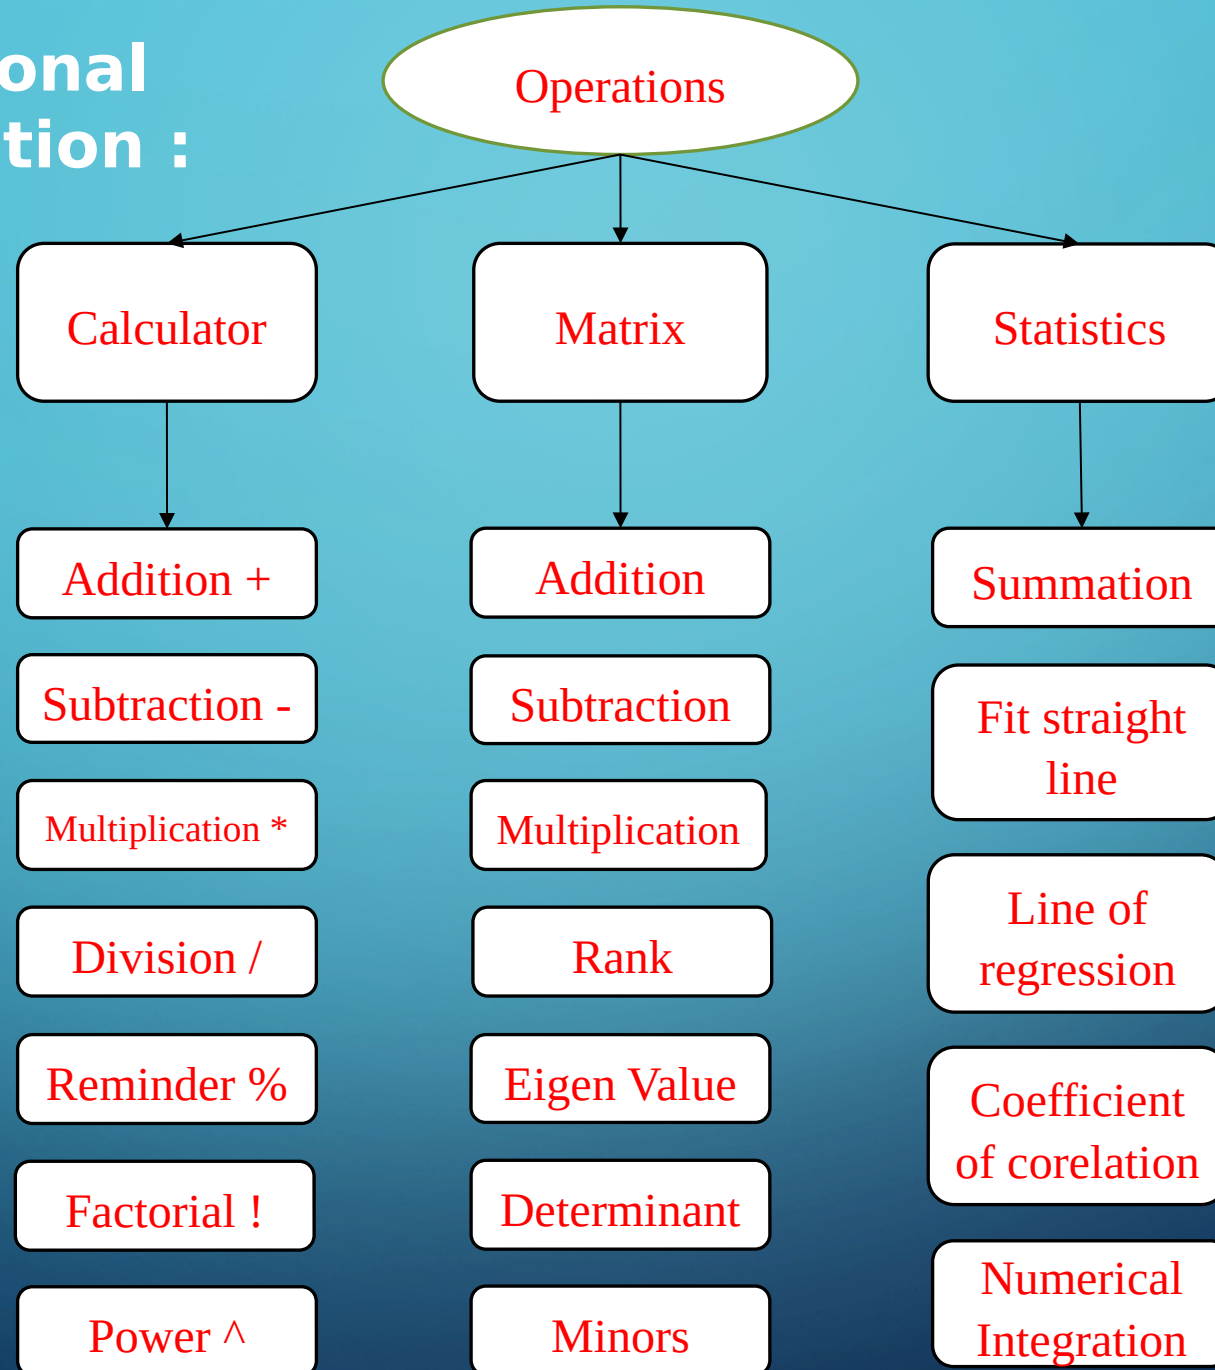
onal
tion :

Operations

Calculator

Matrix

Statistics

Addition +

Subtraction -

Multiplication *

Division /

Reminder %

Factorial !

Power ^

Addition

Subtraction

Multiplication

Rank

Eigen Value

Determinant

Minors

Summation

Fit straight line

Line of regression

Coefficient of corelation

Numerical Integration